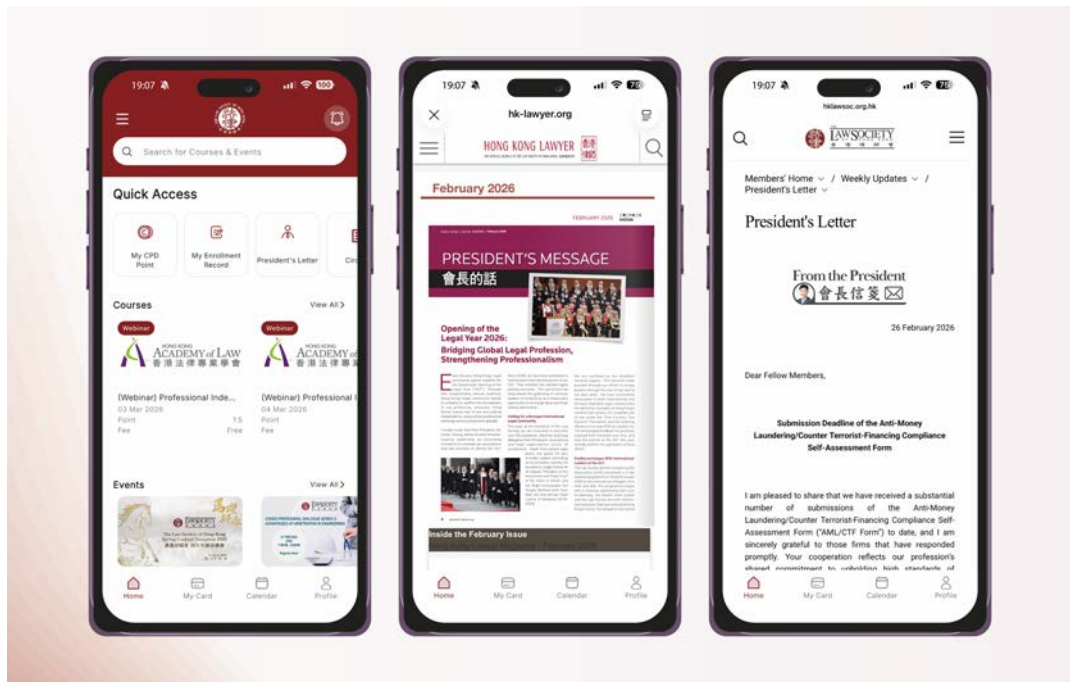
19:07

Search for Courses & Events

Quick Access

My CPD Point

My Enrollment Record

President's Letter

Cir

Courses

View All

Webinar

HONG KONG ACADEMY of LAW 香港法律專業學會

Webinar

HONG KONG ACADEMY of LAW 香港法律專業學

(Webinar) Professional Inde...

03 Mar 2026

Point 1.5

Fee Free

(Webinar) Professional I

04 Mar 2026

Point

Fee

Events

View All

Home

My Card

Calendar

Profile

19:07

hk-lawyer.org

HONG KONG LAWYER

February 2026

FEBRUARY 2026

PRESIDENT'S MESSAGE

會長的話

Opening of the Legal Year 2026: Bridging Global Legal Profession, Strengthening Professionalism

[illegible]

Inside the February Issue

Home

My Card

Calendar

Profile

19:07

hklawsoc.org.hk

THE LAW SOCIETY

Members' Home / Weekly Updates / President's Letter

President's Letter

From the President

會長信箋

26 February 2026

Dear Fellow Members,

Submission Deadline of the Anti-Money Laundering/Counter Terrorist-Financing Compliance Self-Assessment Form

I am pleased to share that we have received a substantial number of submissions of the Anti-Money Laundering/Counter Terrorist-Financing Compliance Self-Assessment Form ("AML/CTF Form") to date, and I am sincerely grateful to those firms that have responded promptly. Your cooperation reflects our profession's shared commitment to upholding high standards of

Home

My Card

Calendar

Profile